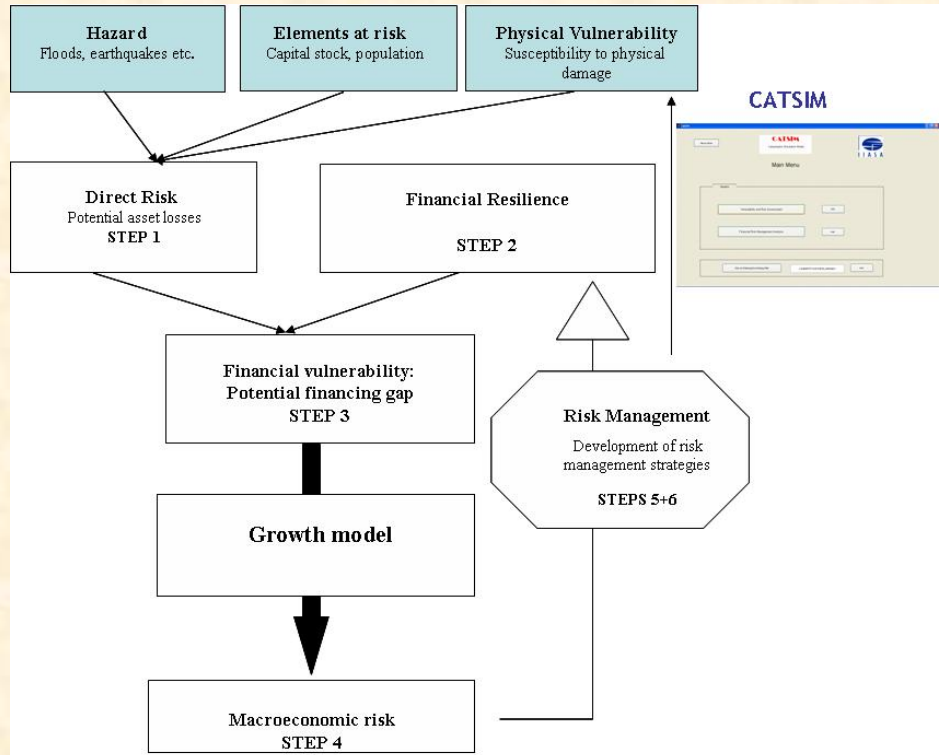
Hazard
Floods, earthquakes etc.

Elements at risk
Capital stock, population

Physical Vulnerability
Susceptibility to physical damage

CATSIM

CATSIM

IIASA

Main Menu

Direct Risk
Potential asset losses
STEP 1

Financial Resilience

STEP 2

Financial vulnerability:
Potential financing gap
STEP 3

Risk Management
Development of risk management strategies

STEPS 5+6

Growth model

Macroeconomic risk
STEP 4